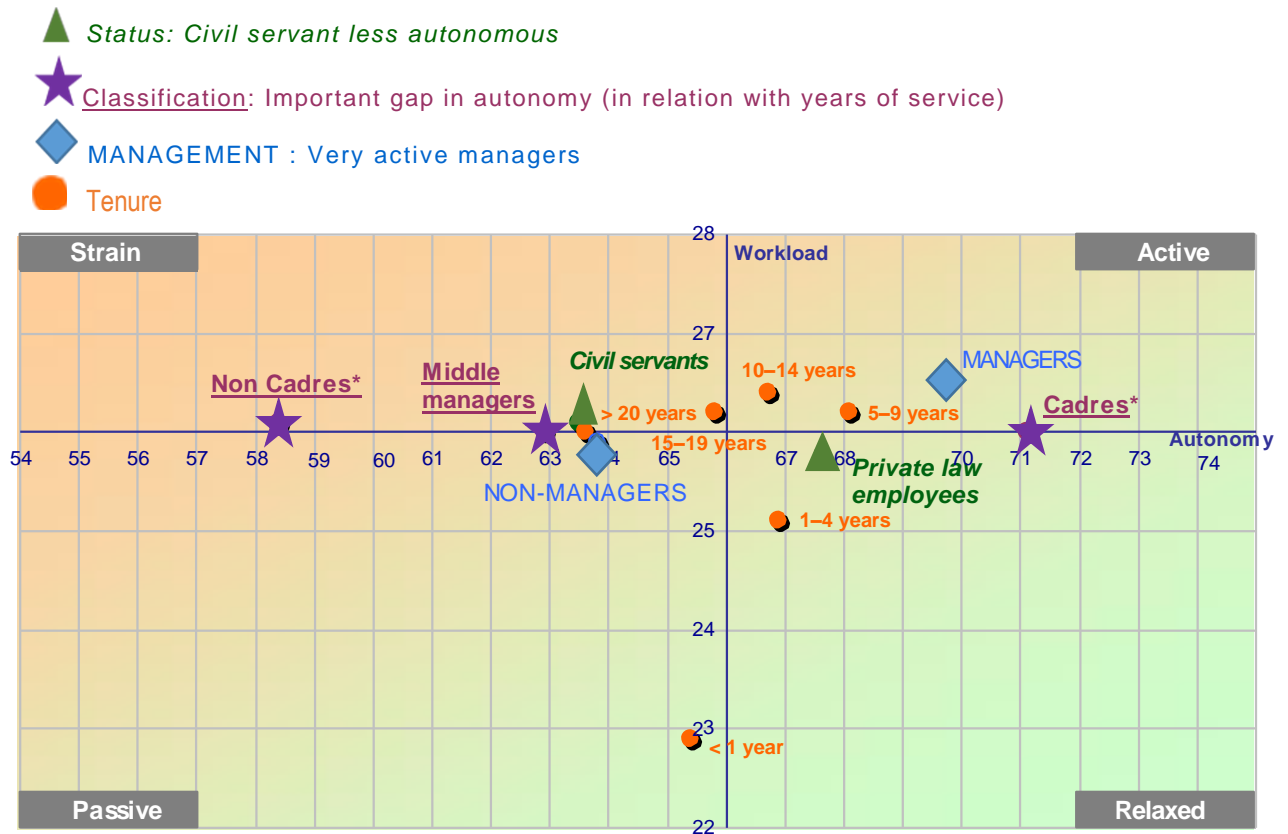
Status: Civil servant less autonomous

Classification: Important gap in autonomy (in relation with years of service)

MANAGEMENT : Very active managers

Tenure

Strain

Active

Passive

Relaxed

Workload

Autonomy

28
27
25
24
23
22

54 55 56 57 58 59 60 61 62 63 64 65 67 68 70 71 72 73 74

Non Cadres*

Middle managers

Civil servants

> 20 years

15–19 years

10–14 years

5–9 years

MANAGERS

Cadres*

NON-MANAGERS

Private law employees

1–4 years

< 1 year